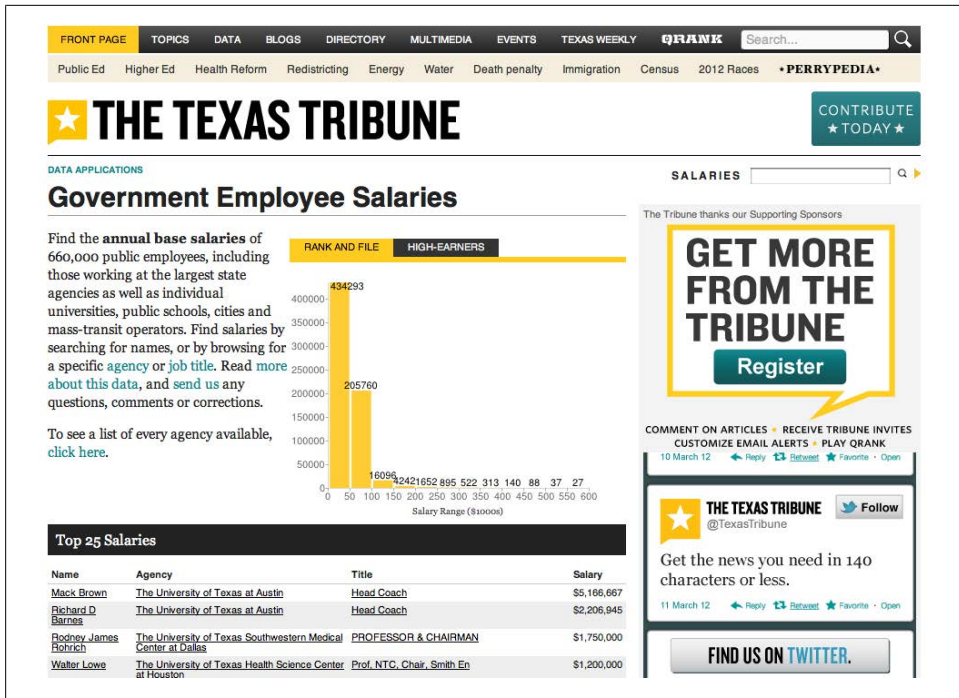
FRONT PAGE TOPICS DATA BLOGS DIRECTORY MULTIMEDIA EVENTS TEXAS WEEKLY QRANK Search...

Public Ed Higher Ed Health Reform Redistricting Energy Water Death penalty Immigration Census 2012 Races •PERRYPEDIA•

THE TEXAS TRIBUNE

CONTRIBUTE ★TODAY★

DATA APPLICATIONS

Government Employee Salaries

Find the **annual base salaries** of 660,000 public employees, including those working at the largest state agencies as well as individual universities, public schools, cities and mass-transit operators. Find salaries by searching for names, or by browsing for a specific agency or job title. Read more about this data, and send us any questions, comments or corrections.

To see a list of every agency available, click here.

RANK AND FILE HIGH-EARNERS

434293
205760
16096
4242
1652
895
522
313
140
88
37
27

400000
350000
300000
250000
200000
150000
100000
50000
0

0 50 100 150 200 250 300 350 400 450 500 550 600

Salary Range ($1000s)

Top 25 Salaries

| Name | Agency | Title | Salary |
|---|---|---|---|
| Mack Brown | The University of Texas at Austin | Head Coach | $5,166,667 |
| Richard D Barnes | The University of Texas at Austin | Head Coach | $2,206,945 |
| Rodney James Rohrich | The University of Texas Southwestern Medical Center at Dallas | PROFESSOR & CHAIRMAN | $1,750,000 |
| Walter Lowe | The University of Texas Health Science Center at Houston | Prof, NTC, Chair, Smith En | $1,200,000 |

SALARIES

The Tribune thanks our Supporting Sponsors

GET MORE FROM THE TRIBUNE

Register

COMMENT ON ARTICLES • RECEIVE TRIBUNE INVITES
CUSTOMIZE EMAIL ALERTS • PLAY QRANK

10 March 12 Reply Retweet Favorite · Open

THE TEXAS TRIBUNE
@TexasTribune
Follow

Get the news you need in 140 characters or less.

11 March 12 Reply Retweet Favorite · Open

FIND US ON TWITTER.